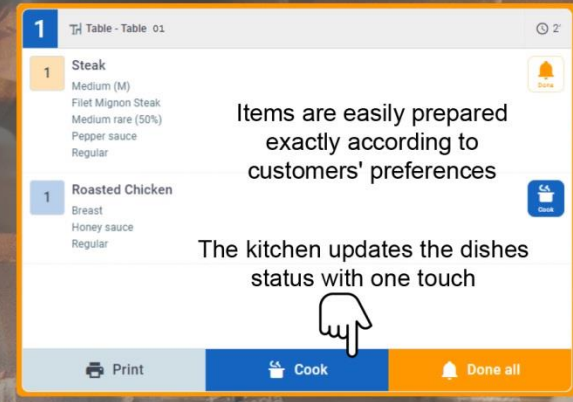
1 Table - Table 01 2'

1 Steak
Medium (M)
Filet Mignon Steak
Medium rare (50%)
Pepper sauce
Regular

Done

Items are easily prepared exactly according to customers' preferences

1 Roasted Chicken
Breast
Honey sauce
Regular

Cook

The kitchen updates the dishes status with one touch

Print Cook Done all